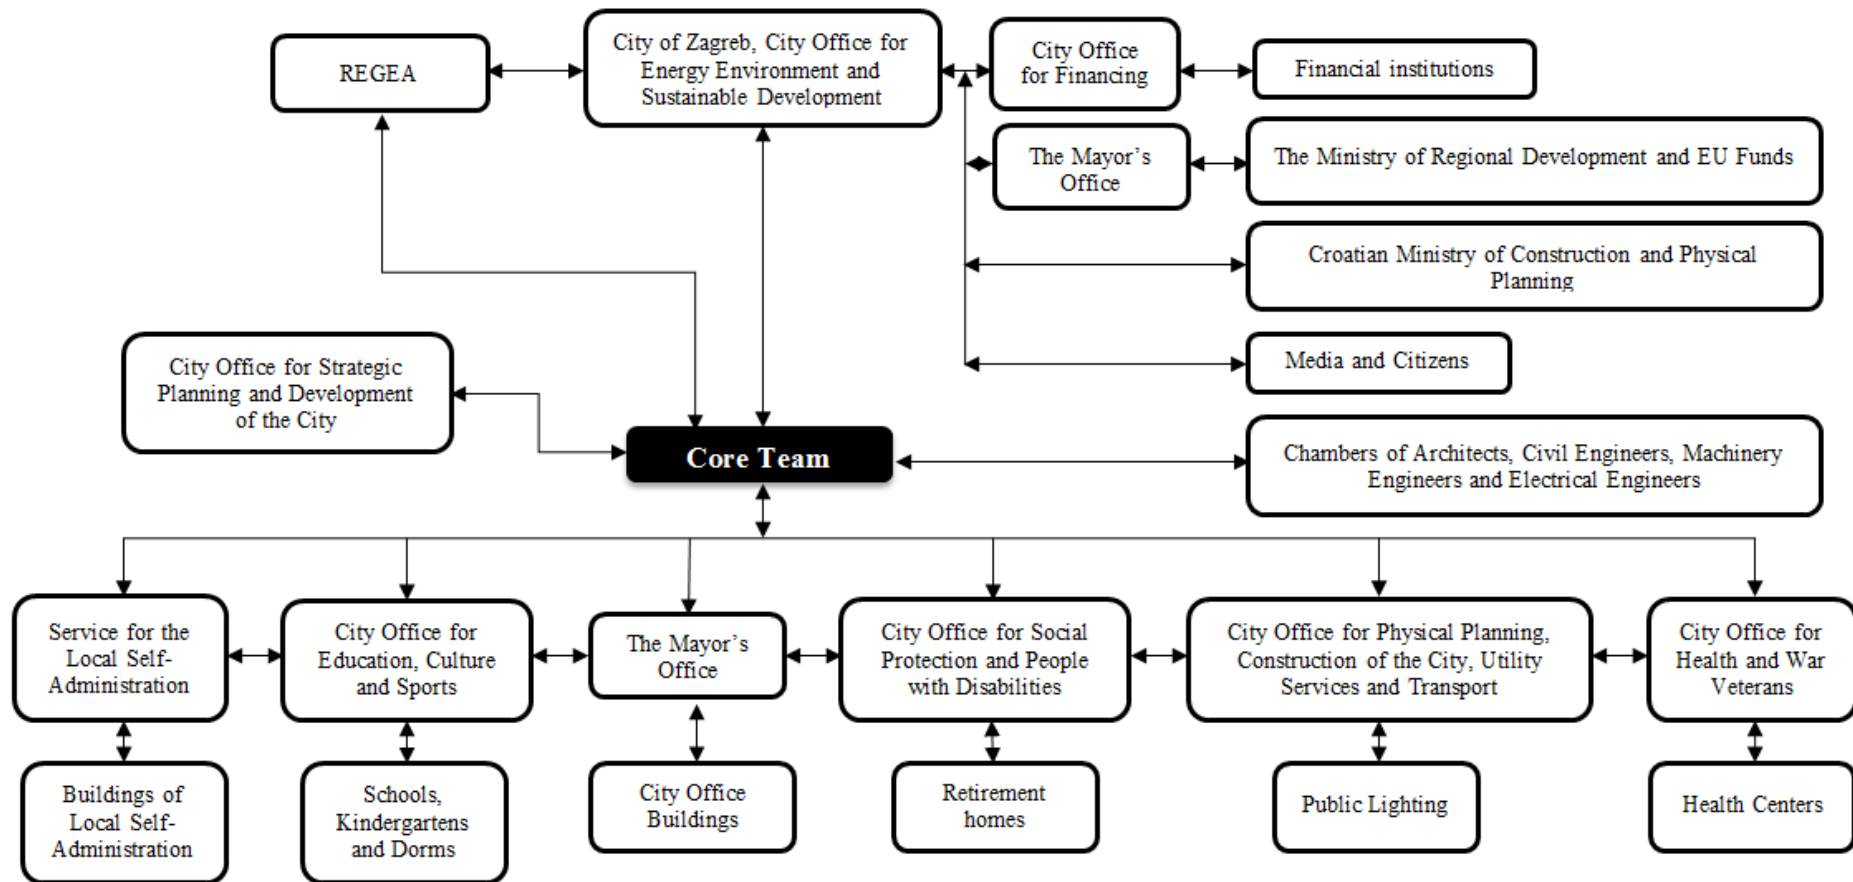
REGEA

City of Zagreb, City Office for Energy Environment and Sustainable Development

City Office for Financing

Financial institutions

The Mayor's Office

The Ministry of Regional Development and EU Funds

Croatian Ministry of Construction and Physical Planning

Media and Citizens

City Office for Strategic Planning and Development of the City

Core Team

Chambers of Architects, Civil Engineers, Machinery Engineers and Electrical Engineers

Service for the Local Self-Administration

City Office for Education, Culture and Sports

The Mayor's Office

City Office for Social Protection and People with Disabilities

City Office for Physical Planning, Construction of the City, Utility Services and Transport

City Office for Health and War Veterans

Buildings of Local Self-Administration

Schools, Kindergartens and Dorms

City Office Buildings

Retirement homes

Public Lighting

Health Centers